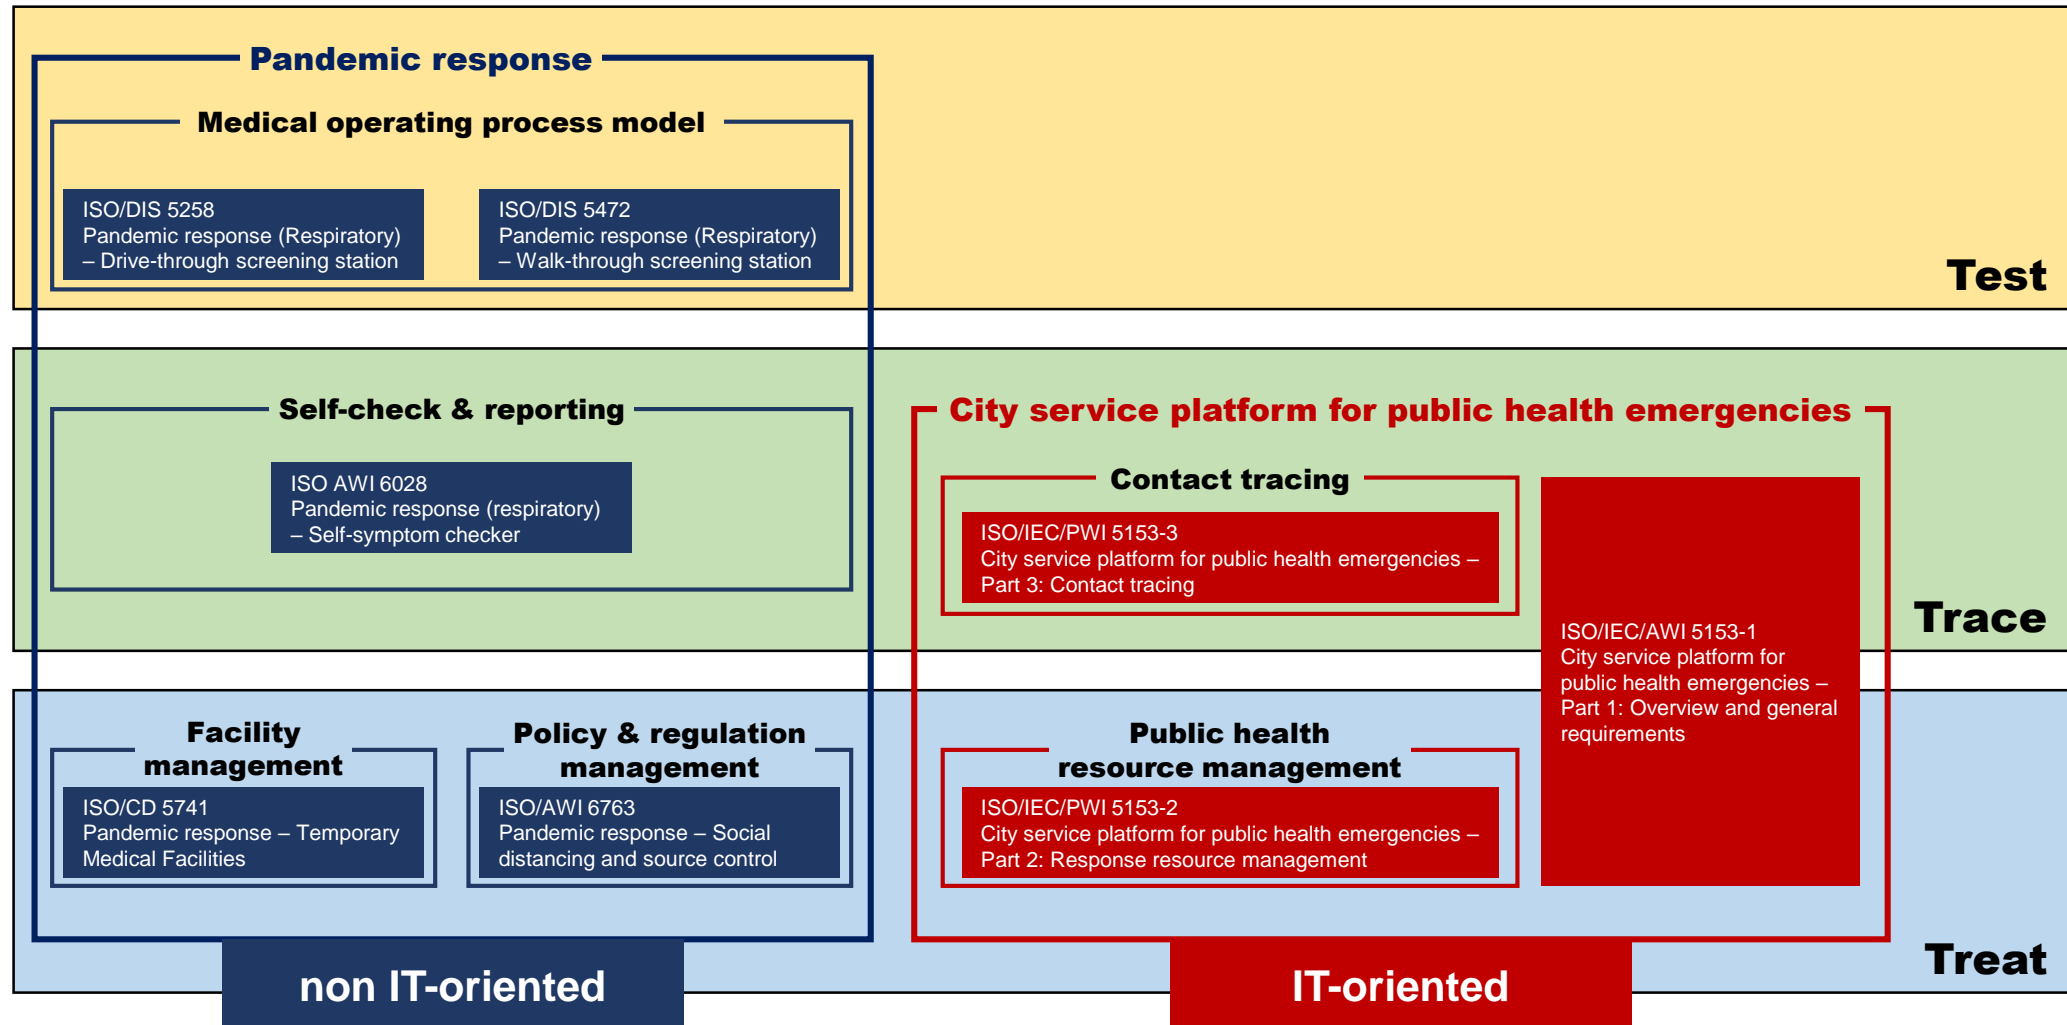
Pandemic response

Medical operating process model

ISO/DIS 5258
Pandemic response (Respiratory) – Drive-through screening station

ISO/DIS 5472
Pandemic response (Respiratory) – Walk-through screening station

Test

Self-check & reporting

ISO AWI 6028
Pandemic response (respiratory) – Self-symptom checker

City service platform for public health emergencies

Contact tracing

ISO/IEC/PWI 5153-3
City service platform for public health emergencies – Part 3: Contact tracing

ISO/IEC/AWI 5153-1
City service platform for public health emergencies – Part 1: Overview and general requirements

Trace

Facility management

ISO/CD 5741
Pandemic response – Temporary Medical Facilities

Policy & regulation management

ISO/AWI 6763
Pandemic response – Social distancing and source control

Public health resource management

ISO/IEC/PWI 5153-2
City service platform for public health emergencies – Part 2: Response resource management

Treat

non IT-oriented

IT-oriented